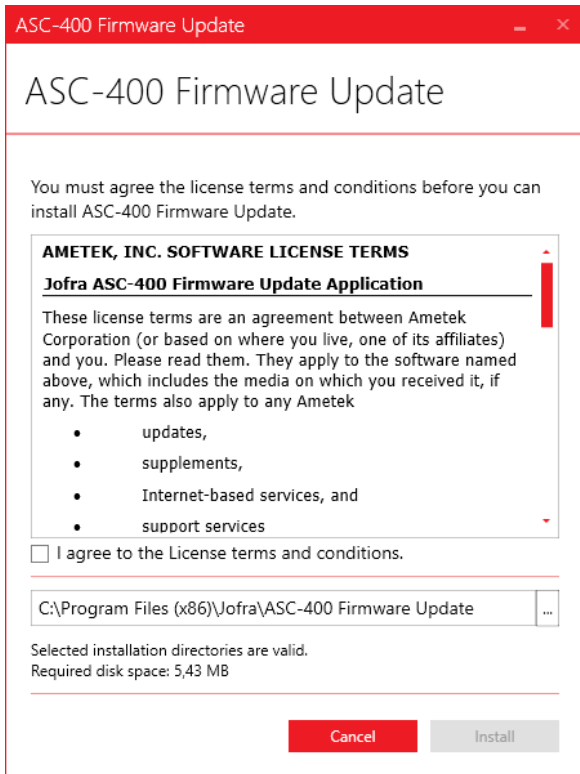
ASC-400 Firmware Update

ASC-400 Firmware Update

You must agree the license terms and conditions before you can install ASC-400 Firmware Update.

AMETEK, INC. SOFTWARE LICENSE TERMS

Jofra ASC-400 Firmware Update Application

These license terms are an agreement between Ametek Corporation (or based on where you live, one of its affiliates) and you. Please read them. They apply to the software named above, which includes the media on which you received it, if any. The terms also apply to any Ametek

- updates,
- supplements,
- Internet-based services, and
- support services

I agree to the License terms and conditions.

C:\Program Files (x86)\Jofra\ASC-400 Firmware Update

...

Selected installation directories are valid.
Required disk space: 5,43 MB

Cancel

Install